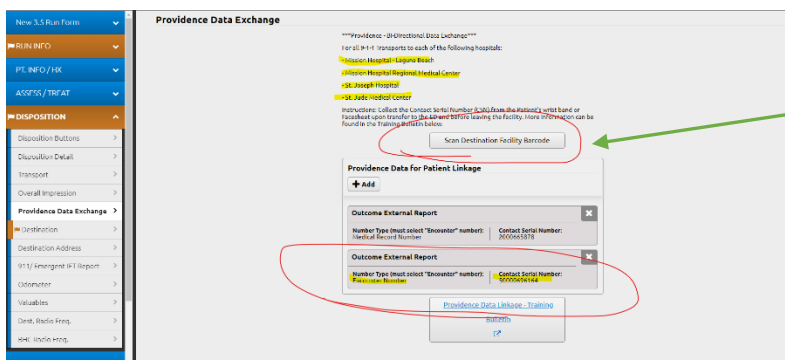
New 3.5 Run Form
RUN INFO
PT. INFO / HX
ASSESS / TREAT
DISPOSITION
Disposition Buttons
Disposition Detail
Transport
Overall Impression
Providence Data Exchange
Destination
Destination Address
911/ Emergent IFT Report
Odometer
Valuables
Dest. Radio Freq.
BHL Radio Freq.

Providence Data Exchange

***Providence - Bi-Directional Data Exchange***
For all 9-1-1 Transports to each of the following hospitals:
- Mission Hospital - Laguna Beach
- Mission Hospital Regional Medical Center
- St. Joseph Hospital
- St. Jude Medical Center
Instructions: Collect the Contact Serial Number (CSN) from the Patient's wrist band or Facesheet upon transfer to the ED and before leaving the facility. More information can be found in the Training Bulletin below:

Scan Destination Facility Barcode

Providence Data for Patient Linkage
Add

Outcome External Report
Number Type (must select "Encounter" number): Medical Record Number
Contact Serial Number: 2000665878

Outcome External Report
Number Type (must select "Encounter" number): Encounter Number
Contact Serial Number: 90000606164

Providence Data Linkage - Training Bulletin